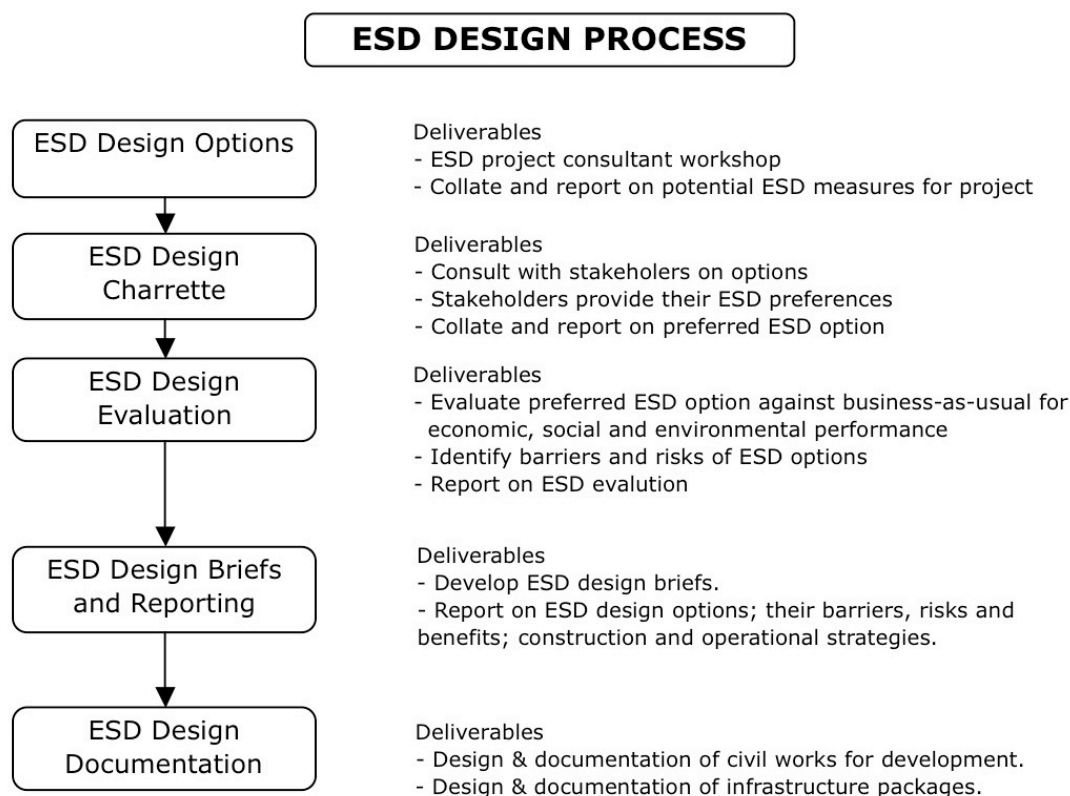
ESD DESIGN PROCESS

ESD Design Options

Deliverables
- ESD project consultant workshop
- Collate and report on potential ESD measures for project

ESD Design Charrette

Deliverables
- Consult with stakeholers on options
- Stakeholders provide their ESD preferences
- Collate and report on preferred ESD option

ESD Design Evaluation

Deliverables
- Evaluate preferred ESD option against business-as-usual for economic, social and environmental performance
- Identify barriers and risks of ESD options
- Report on ESD evalution

ESD Design Briefs and Reporting

Deliverables
- Develop ESD design briefs.
- Report on ESD design options; their barriers, risks and benefits; construction and operational strategies.

ESD Design Documentation

Deliverables
- Design & documentation of civil works for development.
- Design & documentation of infrastructure packages.